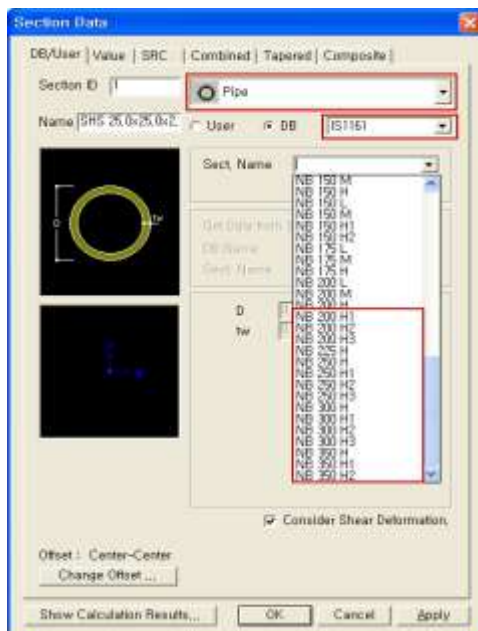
Section Data

DB/User | Value | SRC | Combined | Tapered | Composite |

Section ID 1

Pipe

Name SHS 25.0x25.0x2.

User DB IS1161

Sect. Name

D

tw

Get Data from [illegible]

DB Name

Sect. Name

D

tw

NB 150 M
NB 150 H
NB 150 L
NB 150 M
NB 150 H1
NB 150 H2
NB 175 L
NB 175 M
NB 175 H
NB 200 L
NB 200 M
NB 200 H
NB 200 H1
NB 200 H2
NB 200 H3
NB 225 H
NB 250 H
NB 250 H1
NB 250 H2
NB 250 H3
NB 300 H
NB 300 H1
NB 300 H2
NB 300 H3
NB 350 H
NB 350 H1
NB 350 H2

Consider Shear Deformation.

Offset : Center-Center

Change Offset ...

Show Calculation Results...

OK

Cancel

Apply